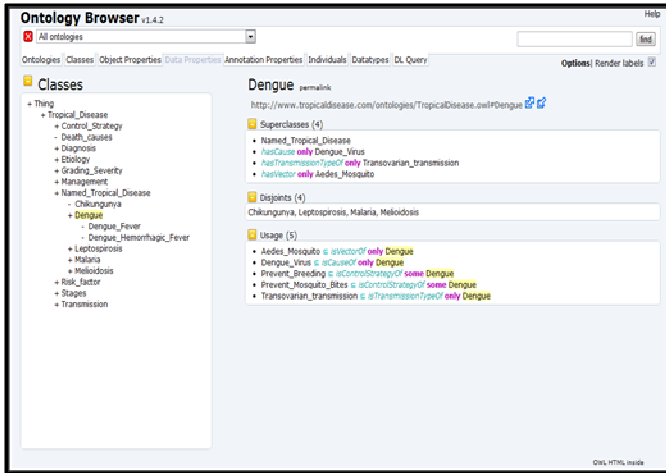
Ontology Browser v1.4.2

Help

All ontologies

find

Ontologies | Classes | Object Properties | Data Properties | Annotation Properties | Individuals | Datatypes | DL Query

Options | Render labels

Classes

- Thing
  - Tropical_Disease
    - Control_Strategy
    - Death_causes
    - Diagnosis
    - Etiology
    - Grading_Severity
    - Management
    - Named_Tropical_Disease
      - Chikungunya
      - Dengue
        - Dengue_Fever
        - Dengue_Hemorrhagic_Fever
      - Leptospirosis
      - Malaria
      - Melioidosis
    - Risk_factor
    - Stages
    - Transmission

Dengue permalink

http://www.tropicaldisease.com/ontologies/TropicalDisease.owl#Dengue

Superclasses (4)

- Named_Tropical_Disease
- hasCause only Dengue_Virus
- hasTransmissionTypeOf only Transovarian_transmission
- hasVector only Aedes_Mosquito

Disjoints (4)

Chikungunya, Leptospirosis, Malaria, Melioidosis

Usage (5)

- Aedes_Mosquito ⊑ isVectorOf only Dengue
- Dengue_Virus ⊑ isCauseOf only Dengue
- Prevent_Breeding ⊑ isControlStrategyOf some Dengue
- Prevent_Mosquito_Bites ⊑ isControlStrategyOf some Dengue
- Transovarian_transmission ⊑ isTransmissionTypeOf only Dengue

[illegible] HTML inside